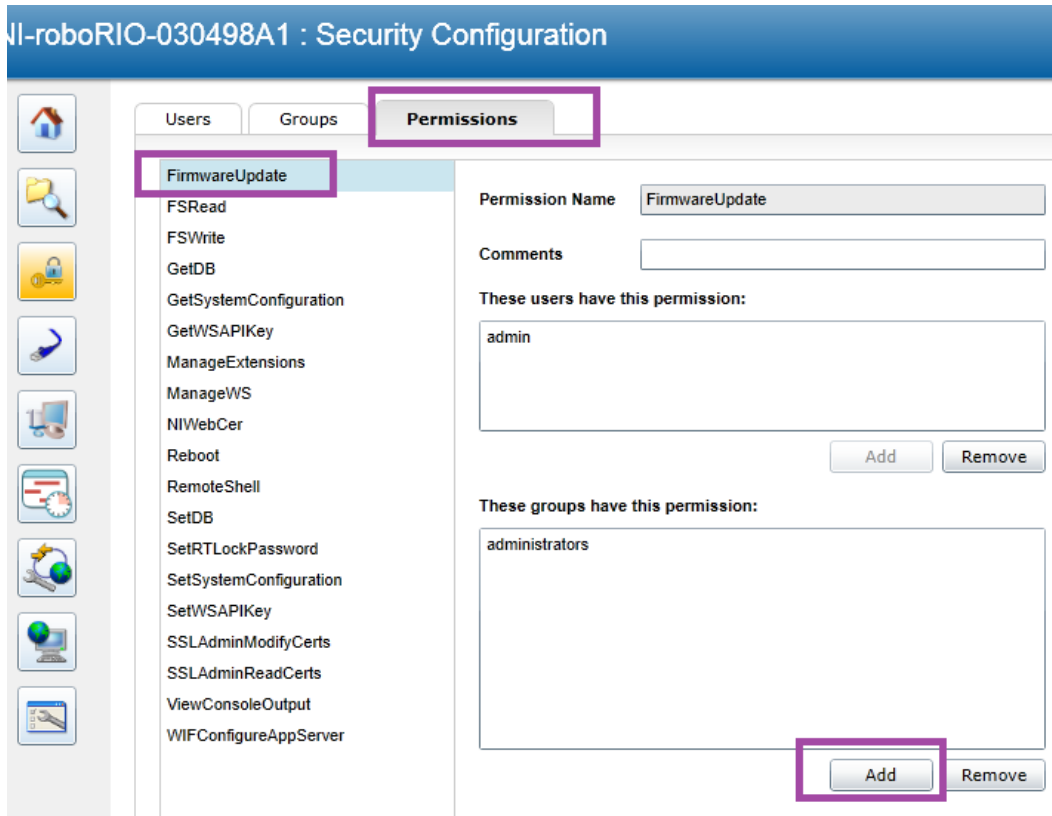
NI-roboRIO-030498A1 : Security Configuration

Users
Groups
Permissions

FirmwareUpdate
FSRead
FSWrite
GetDB
GetSystemConfiguration
GetWSAPIKey
ManageExtensions
ManageWS
NIWebCer
Reboot
RemoteShell
SetDB
SetRTLockPassword
SetSystemConfiguration
SetWSAPIKey
SSLAdminModifyCerts
SSLAdminReadCerts
ViewConsoleOutput
WIFConfigureAppServer

Permission Name FirmwareUpdate

Comments

These users have this permission:

admin

Add Remove

These groups have this permission:

administrators

Add Remove